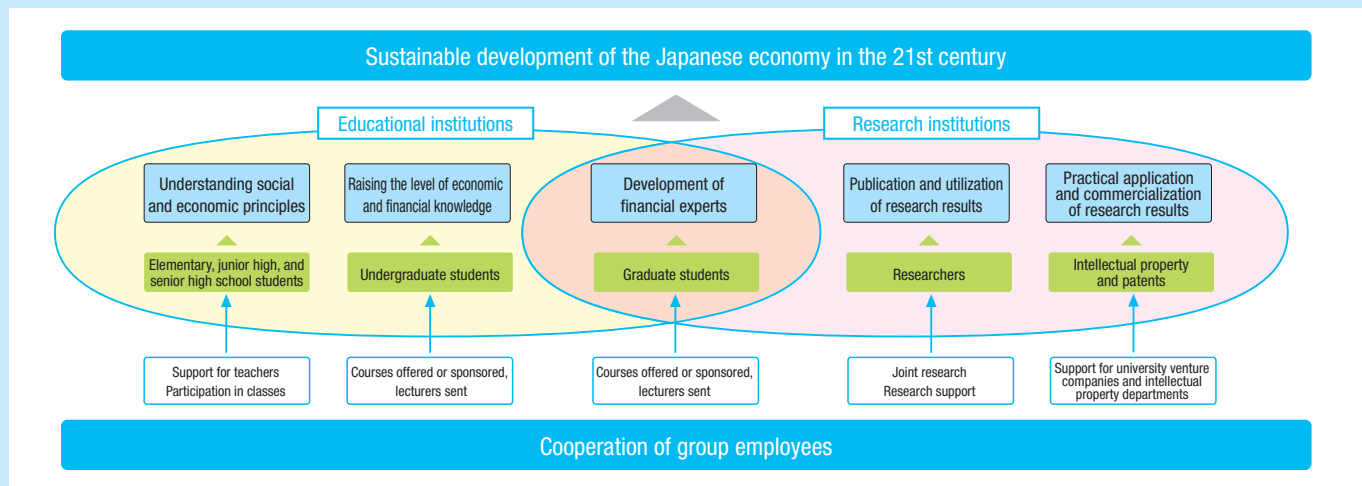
Sustainable development of the Japanese economy in the 21st century

Educational institutions

Research institutions

Understanding social and economic principles

Raising the level of economic and financial knowledge

Development of financial experts

Publication and utilization of research results

Practical application and commercialization of research results

Elementary, junior high, and senior high school students

Undergraduate students

Graduate students

Researchers

Intellectual property and patents

Support for teachers
Participation in classes

Courses offered or sponsored, lecturers sent

Courses offered or sponsored, lecturers sent

Joint research
Research support

Support for university venture companies and intellectual property departments

Cooperation of group employees